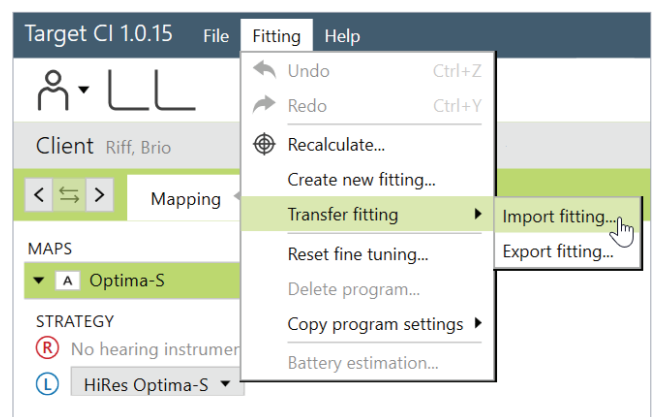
Target CI 1.0.15 File Fitting Help

Undo Ctrl+Z
Redo Ctrl+Y
Recalculate...
Create new fitting...
Transfer fitting
Import fitting...
Export fitting...
Reset fine tuning...
Delete program...
Copy program settings
Battery estimation...

Client Riff, Brio

Mapping

MAPS
A Optima-S

STRATEGY
R No hearing instrumen
L HiRes Optima-S